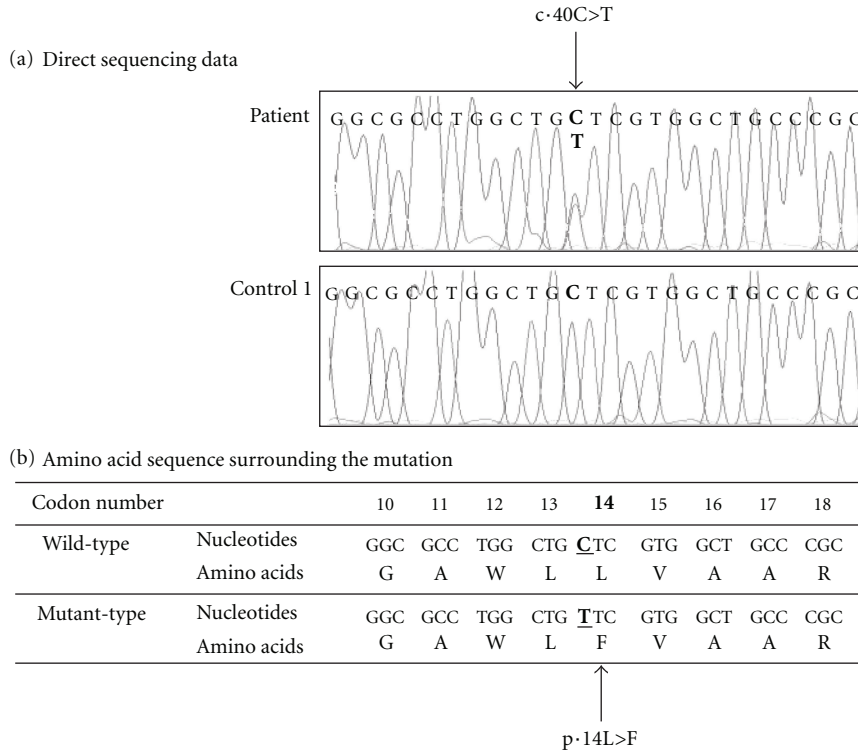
c·40C>T

(a) Direct sequencing data

Patient G G C G C C T G G C T G C T C G T G G C T G C C C G C
T

Control 1 G G C G C C T G G C T G C T C G T G G C T G C C C G C

(b) Amino acid sequence surrounding the mutation

| Codon number | | 10 | 11 | 12 | 13 | 14 | 15 | 16 | 17 | 18 |
|---|---|---|---|---|---|---|---|---|---|---|
| Wild-type | Nucleotides | GGC | GCC | TGG | CTG | CTC | GTG | GCT | GCC | CGC |
| | Amino acids | G | A | W | L | L | V | A | A | R |
| Mutant-type | Nucleotides | GGC | GCC | TGG | CTG | TTC | GTG | GCT | GCC | CGC |
| | Amino acids | G | A | W | L | F | V | A | A | R |

p·14L>F